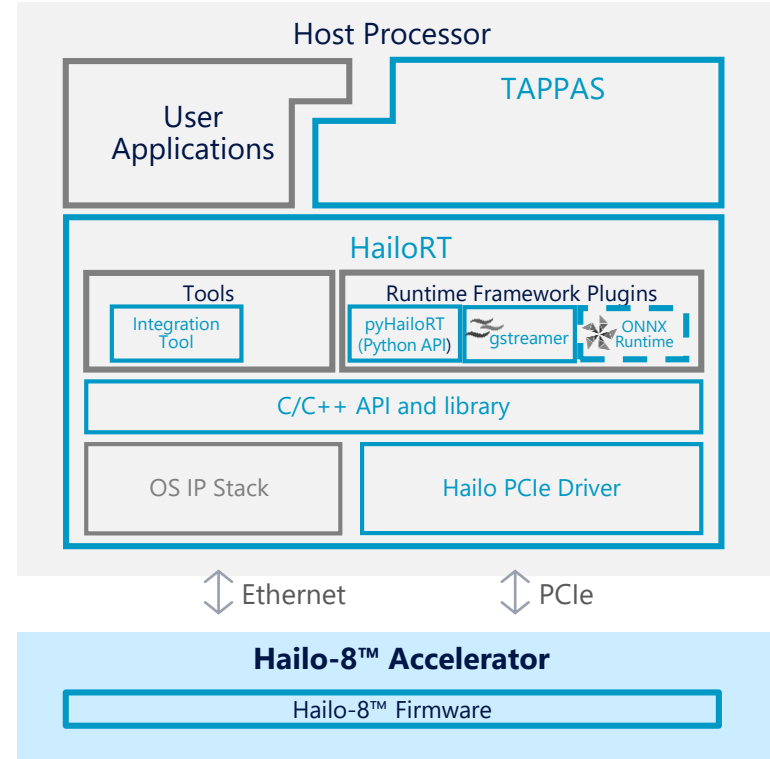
Host Processor

User Applications

TAPPAS

HailoRT

Tools

Integration Tool

Runtime Framework Plugins

pyHailoRT (Python API)

gstreamer

ONNX Runtime

C/C++ API and library

OS IP Stack

Hailo PCIe Driver

Ethernet

PCIe

Hailo-8™ Accelerator

Hailo-8™ Firmware